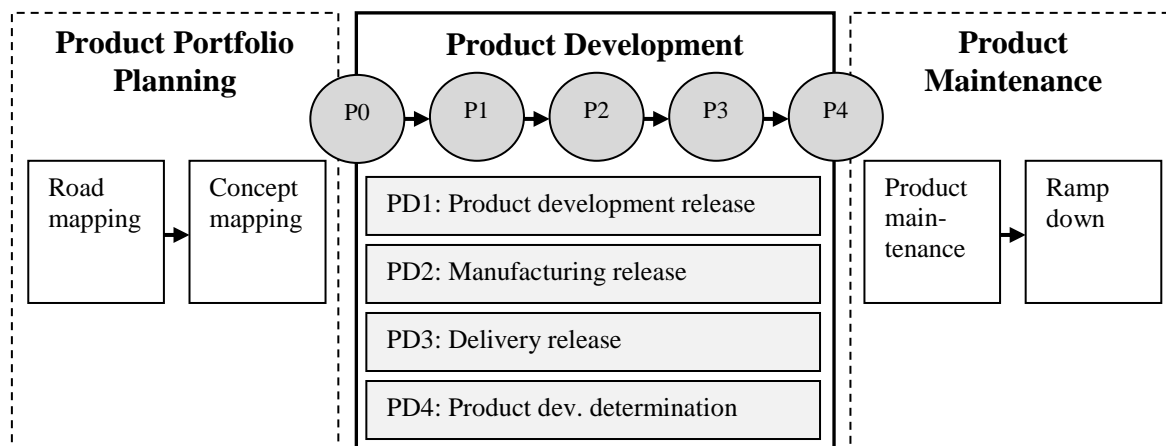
Product Portfolio Planning

Road mapping

Concept mapping

Product Development

P0

P1

P2

P3

P4

PD1: Product development release

PD2: Manufacturing release

PD3: Delivery release

PD4: Product dev. determination

Product Maintenance

Product maintenance

Ramp down